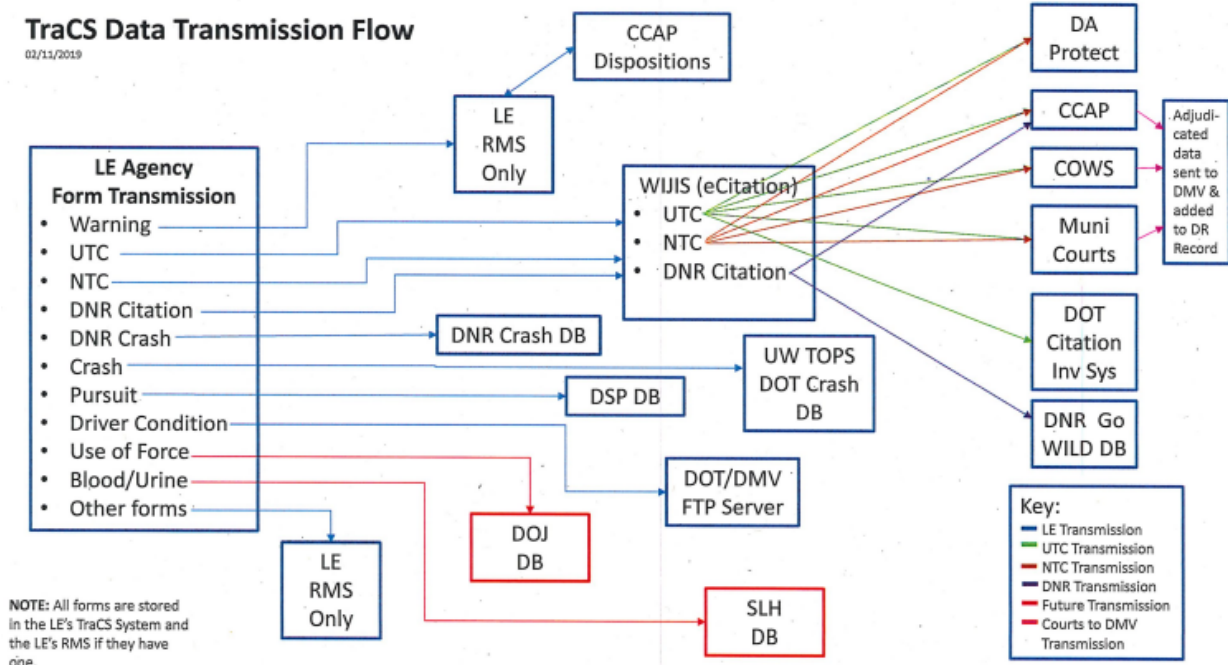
TraCS Data Transmission Flow
02/11/2019

LE Agency Form Transmission
• Warning
• UTC
• NTC
• DNR Citation
• DNR Crash
• Crash
• Pursuit
• Driver Condition
• Use of Force
• Blood/Urine
• Other forms

CCAP Dispositions

LE RMS Only

WIJIS (eCitation)
• UTC
• NTC
• DNR Citation

DNR Crash DB

UW TOPS DOT Crash DB

DSP DB

DOT/DMV FTP Server

DOJ DB

LE RMS Only

SLH DB

DA Protect

CCAP

COWS

Muni Courts

Adjudicated data sent to DMV & added to DR Record

DOT Citation Inv Sys

DNR Go WILD DB

Key:
LE Transmission
UTC Transmission
NTC Transmission
DNR Transmission
Future Transmission
Courts to DMV Transmission

NOTE: All forms are stored in the LE's TraCS System and the LE's RMS if they have one.